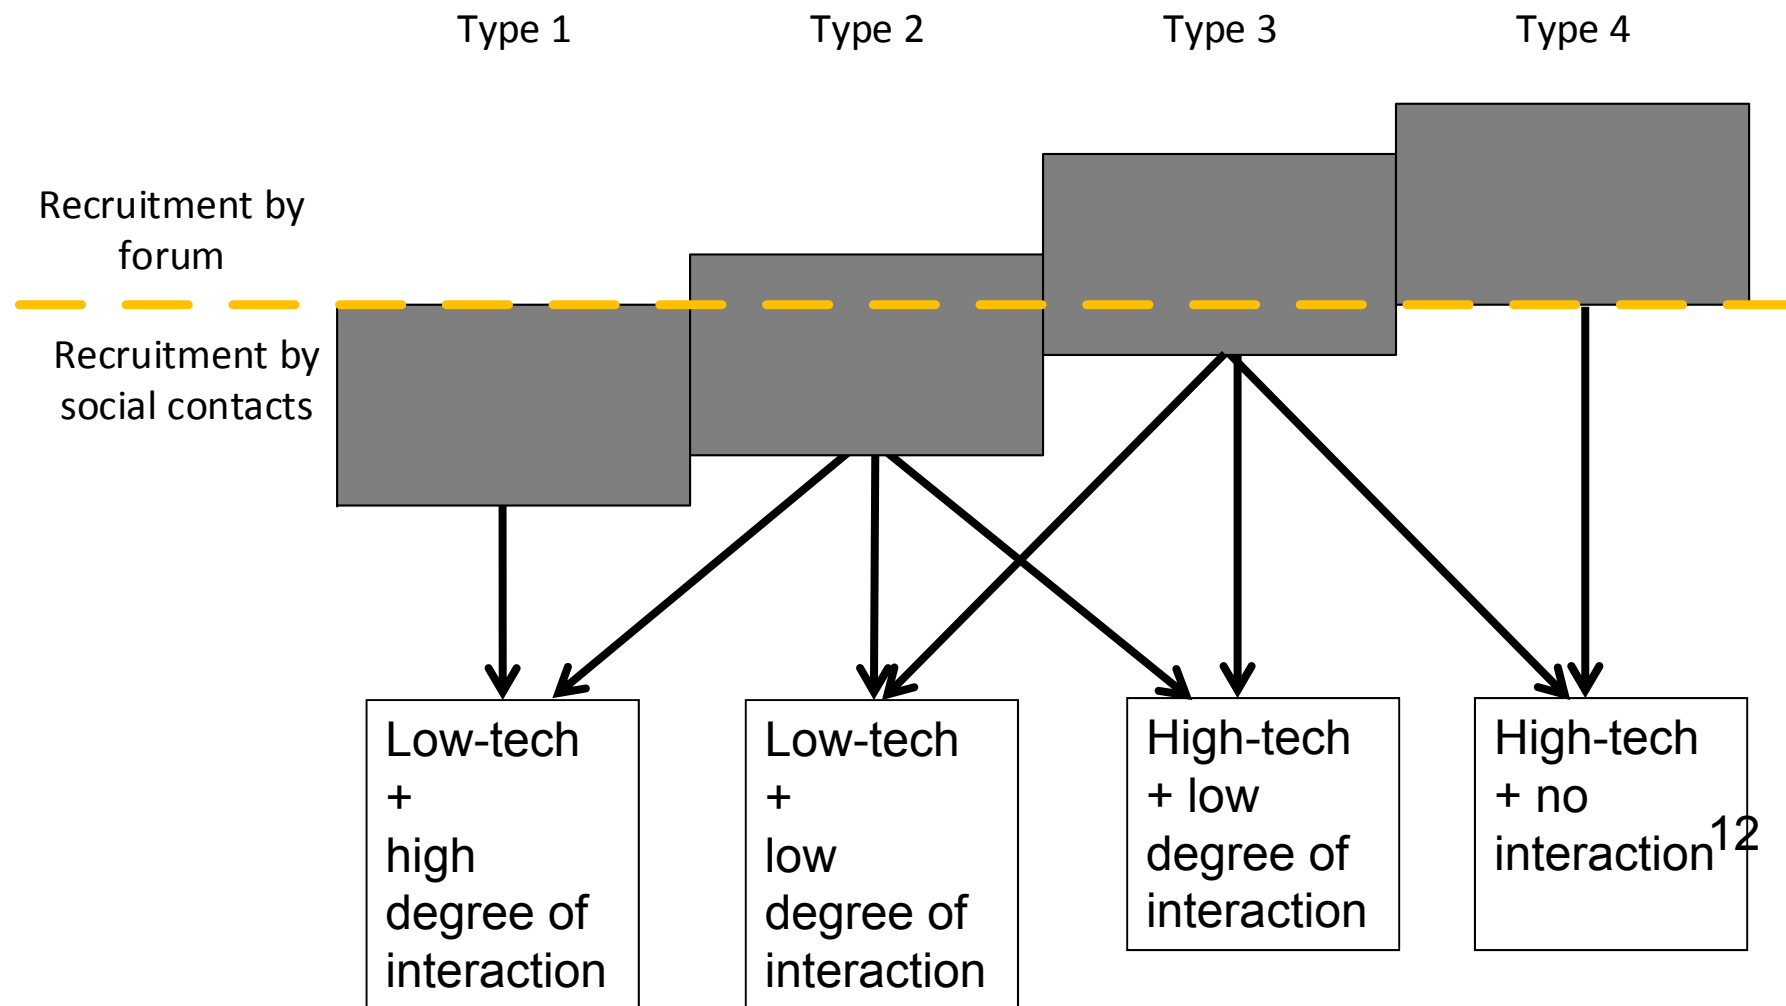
Type 1

Type 2

Type 3

Type 4

Recruitment by forum

Recruitment by social contacts

Low-tech + high degree of interaction

Low-tech + low degree of interaction

High-tech + low degree of interaction

High-tech + no interaction

12